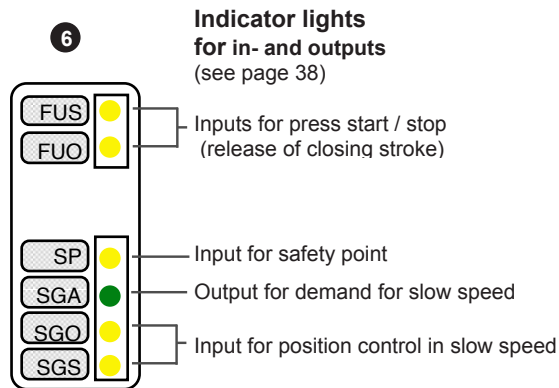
6

**Indicator lights for in- and outputs**
(see page 38)

FUS
FUO

Inputs for press start / stop (release of closing stroke)

SP
SGA
SGO
SGS

Input for safety point
Output for demand for slow speed
Input for position control in slow speed